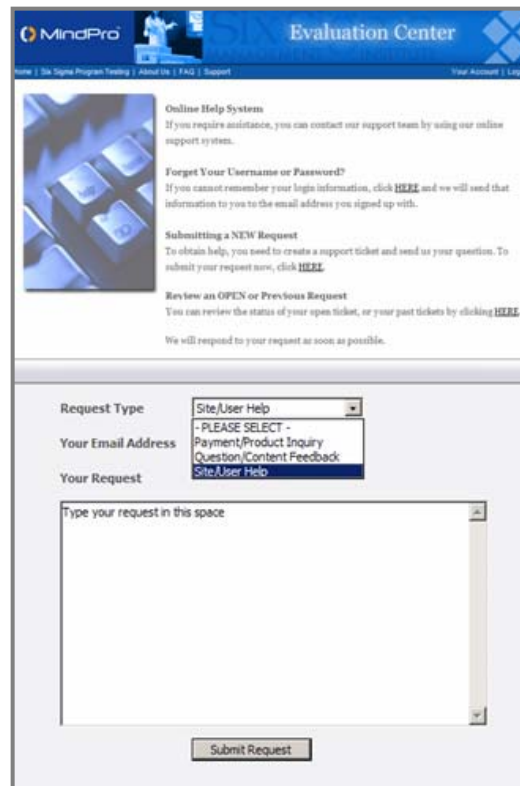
MindPro
Evaluation Center

Home | Six Sigma Program Testing | About Us | FAQ | Support
Your Account | Log

Online Help System
If you require assistance, you can contact our support team by using our online support system.

Forget Your Username or Password?
If you cannot remember your login information, click HERE and we will send that information to you to the email address you signed up with.

Submitting a NEW Request
To obtain help, you need to create a support ticket and send us your question. To submit your request now, click HERE.

Review an OPEN or Previous Request
You can review the status of your open ticket, or your past tickets by clicking HERE.

We will respond to your request as soon as possible.

Request Type
Site/User Help
- PLEASE SELECT -
Payment/Product Inquiry
Question/Content Feedback
Site/User Help

Your Email Address

Your Request

Type your request in this space

Submit Request